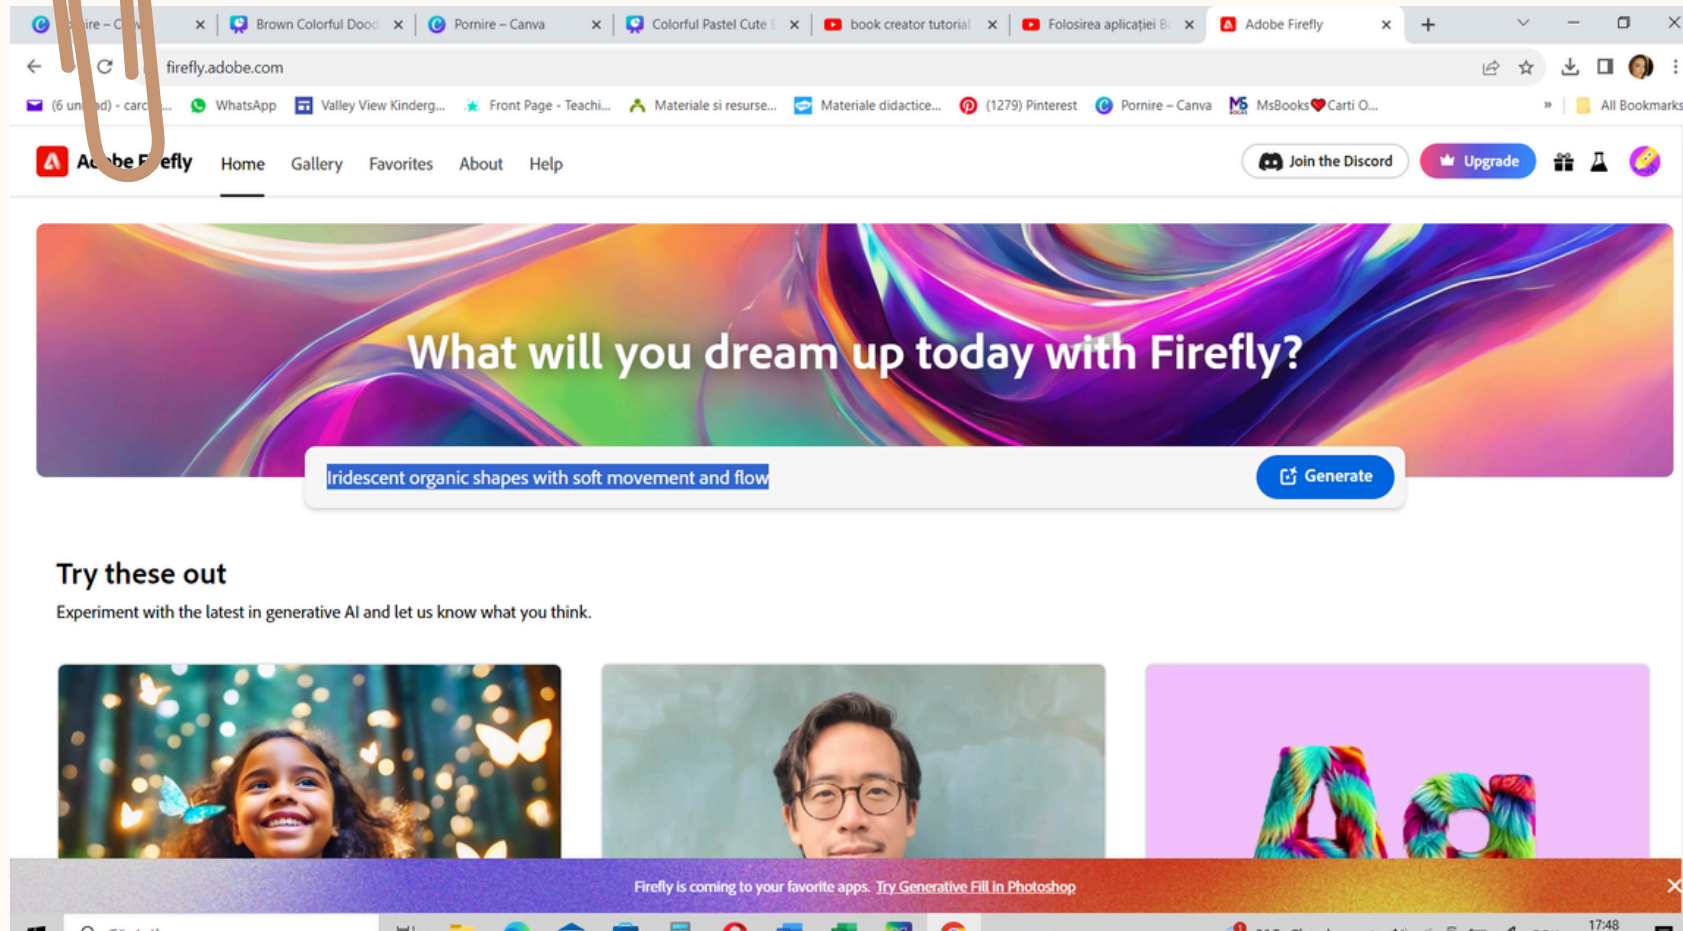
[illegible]ire – C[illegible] × Brown Colorful Dood × Pornire – Canva × Colorful Pastel Cute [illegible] × book creator tutorial × Folosirea aplicației B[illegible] × Adobe Firefly × +

firefly.adobe.com

(6 un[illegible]d) - carc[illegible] WhatsApp Valley View Kinderg... Front Page - Teachi... Materiale si resurse... Materiale didactice... (1279) Pinterest Pornire – Canva MsBooks Carti O... » All Bookmarks

A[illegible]be F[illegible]efly Home Gallery Favorites About Help Join the Discord Upgrade

What will you dream up today with Firefly?

Iridescent organic shapes with soft movement and flow

Generate

Try these out

Experiment with the latest in generative AI and let us know what you think.

Firefly is coming to your favorite apps. Try Generative Fill in Photoshop

17:48